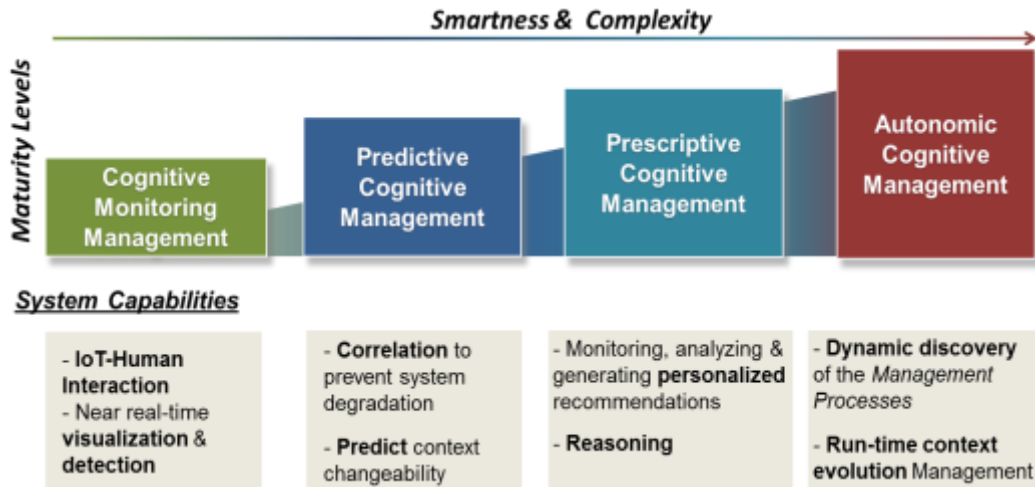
Smartness & Complexity

Maturity Levels

Cognitive Monitoring Management

Predictive Cognitive Management

Prescriptive Cognitive Management

Autonomic Cognitive Management

System Capabilities

- IoT-Human Interaction
- Near real-time visualization & detection

- Correlation to prevent system degradation

- Predict context changeability

- Monitoring, analyzing & generating personalized recommendations

- Reasoning

- Dynamic discovery of the Management Processes

- Run-time context evolution Management